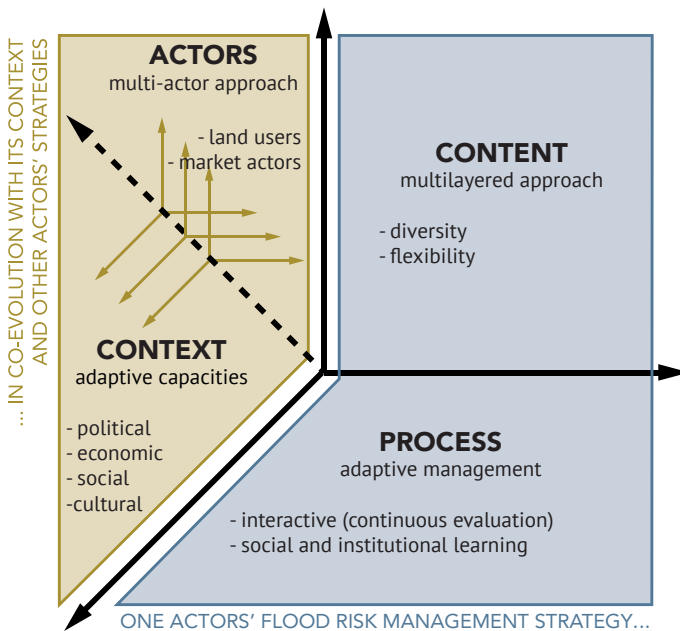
... IN CO-EVOLUTION WITH ITS CONTEXT AND OTHER ACTORS' STRATEGIES

ACTORS
multi-actor approach

- land users
- market actors

CONTENT
multilayered approach

- diversity
- flexibility

CONTEXT
adaptive capacities

- political
- economic
- social
-cultural

PROCESS
adaptive management

- interactive (continuous evaluation)
- social and institutional learning

ONE ACTORS' FLOOD RISK MANAGEMENT STRATEGY...